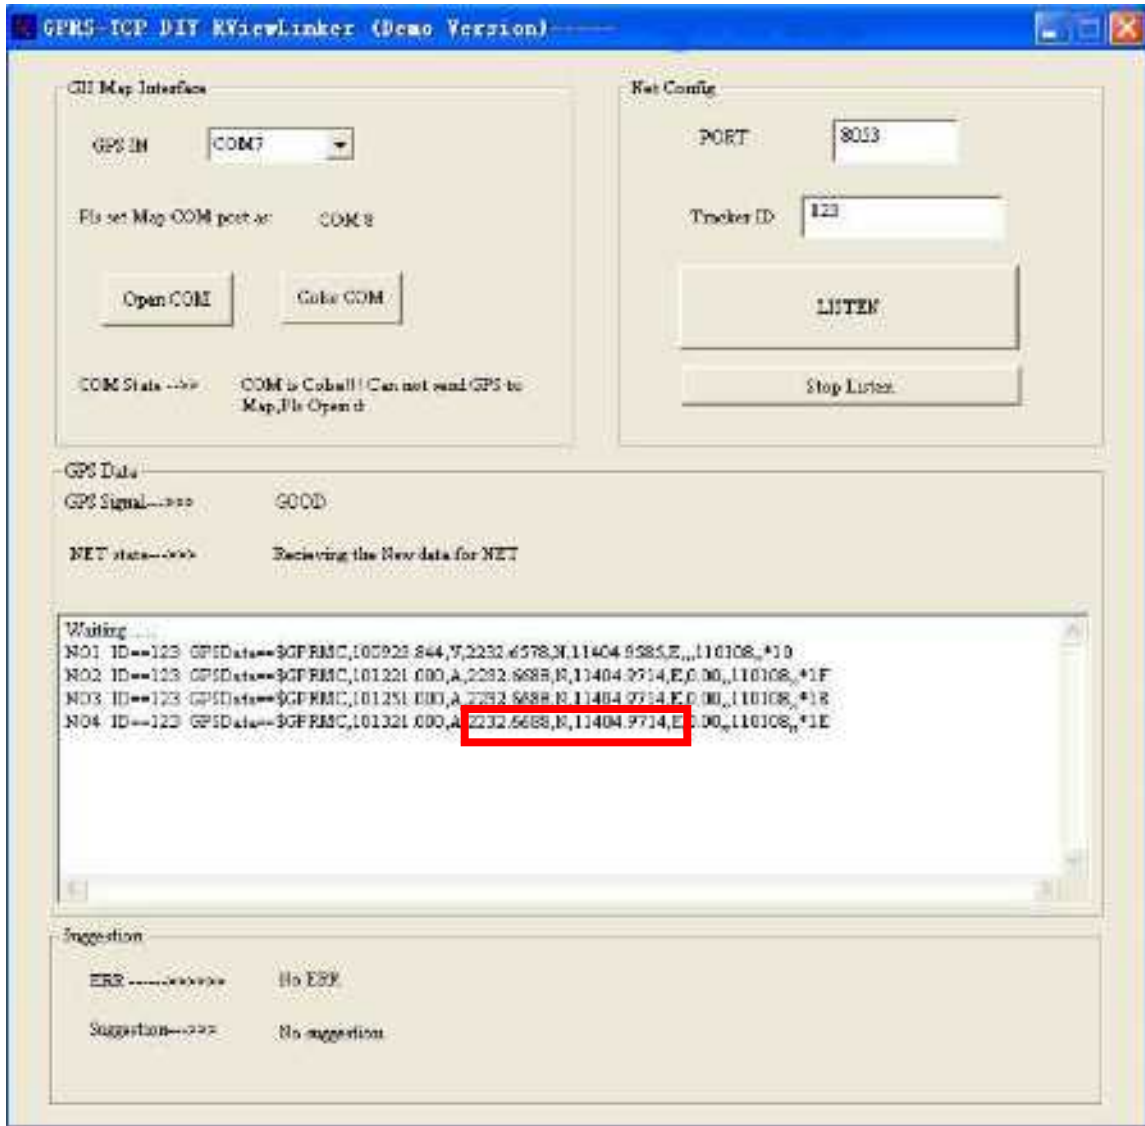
GPRS-TCP DIY RViewLinker (Demo Version)

GII Map Interface

GPS IN COM7

Pls set Map COM port as: COM 8

Open COM

Colse COM

COM State -->> COM is Colsed ! Can not send GPS to Map,Pls Open it

Net Config

PORT 8033

Tracker ID 123

LISTEN

Stop Listen

GPS Data

GPS Signal--->>> GOOD

NET state--->>> Recieving the New data for NET

Waiting .....
NO1 ID==123 GPSData==$GPRMC,100923.844,V,2232.6578,N,11404.9585,E,,,110108,,*10
NO2 ID==123 GPSData==$GPRMC,101221.000,A,2232.6688,N,11404.9714,E,0.00,,110108,,*1F
NO3 ID==123 GPSData==$GPRMC,101251.000,A,2232.6688,N,11404.9714,E,0.00,,110108,,*18
NO4 ID==123 GPSData==$GPRMC,101321.000,A,2232.6688,N,11404.9714,E,0.00,,110108,,*1E

Suggestion

ERR ------>>>>>> No ERR

Suggestion--->>> No suggestion